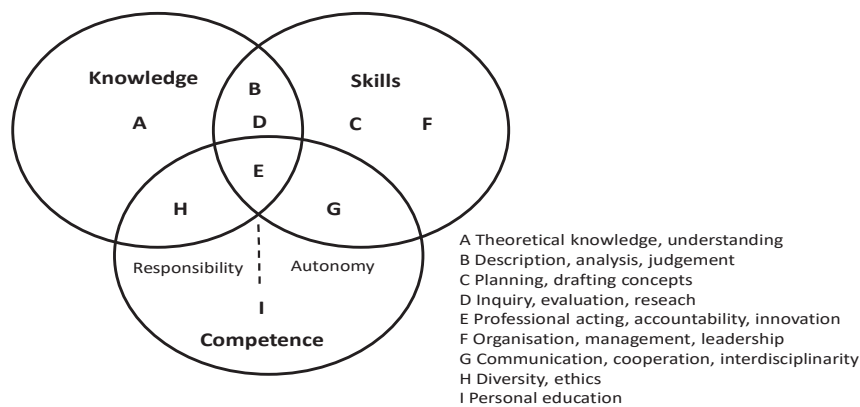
Knowledge
A
B
D
Skills
C
F
E
H
G
Responsibility
Autonomy
I
Competence

A Theoretical knowledge, understanding
B Description, analysis, judgement
C Planning, drafting concepts
D Inquiry, evaluation, reseach
E Professional acting, accountability, innovation
F Organisation, management, leadership
G Communication, cooperation, interdisciplinarity
H Diversity, ethics
I Personal education